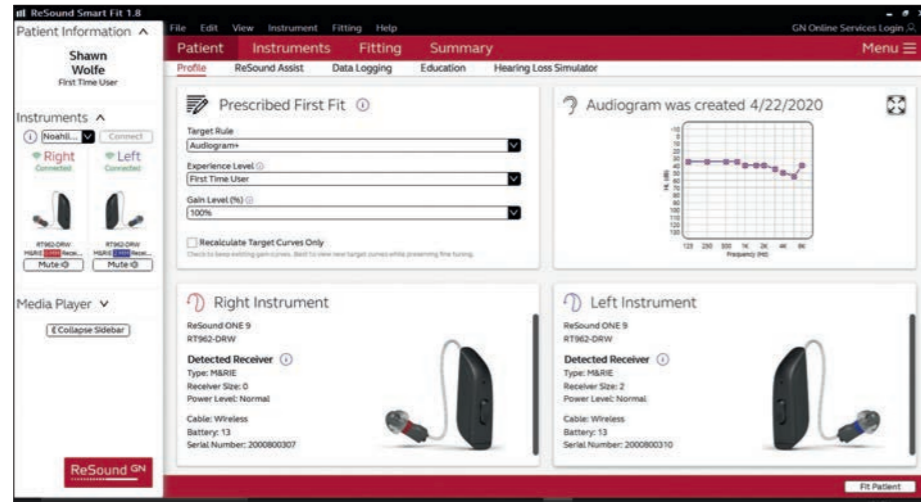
ReSound Smart Fit 1.8

File Edit View Instrument Fitting Help

GN Online Services Login

Patient Information ^

Shawn Wolfe
First Time User

Instruments ^

Noahli... Connect

Right
Connected

Left
Connected

RT962-DRW
M&RIE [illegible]

RT962-DRW
M&RIE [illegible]

Mute

Mute

Media Player v

Collapse Sidebar

ReSound GN

Patient Instruments Fitting Summary Menu

Profile ReSound Assist Data Logging Education Hearing Loss Simulator

Prescribed First Fit

Target Rule
Audiogram+

Experience Level
First Time User

Gain Level (%)
100%

Recalculate Target Curves Only

Check to keep existing gain curves. Best to view new target curves while preserving fine tuning.

Audiogram was created 4/22/2020

HL (dB)

-10 0 10 20 30 40 50 60 70 80 90 100 110 120 130

125 250 500 1K 2K 4K 8K

Frequency (Hz)

Right Instrument

ReSound ONE 9
RT962-DRW

Detected Receiver
Type: M&RIE
Receiver Size: 0
Power Level: Normal

Cable: Wireless
Battery: 13
Serial Number: 2000800307

Left Instrument

ReSound ONE 9
RT962-DRW

Detected Receiver
Type: M&RIE
Receiver Size: 2
Power Level: Normal

Cable: Wireless
Battery: 13
Serial Number: 2000800310

Fit Patient